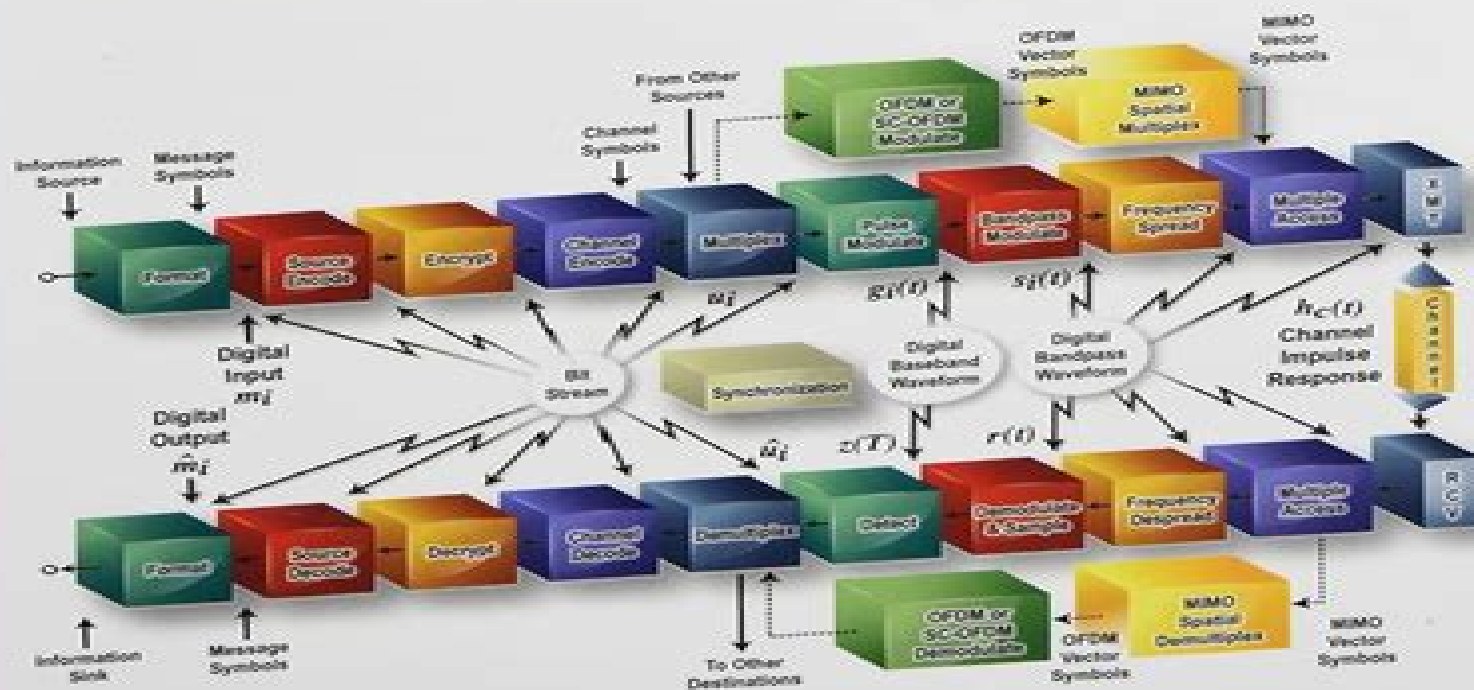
OFDM Vector Symbols

MIMO Vector Symbols

OFDM or SC-OFDM Modulator

MIMO Spatial Multiplex

From Other Sources

Channel Symbols

Information Source

Message Symbols

Format

Source Encode

Encrypt

Channel Encode

Multiplex

Pulse Modulate

Bandpass Modulate

Frequency Spread

Multiple Access

XMT

$u_i$

$g_i(t)$

$s_i(t)$

$h_c(t)$ Channel Impulse Response

Channel

Digital Input $m_i$

Bit Stream

Synchronization

Digital Baseband Waveform

Digital Bandpass Waveform

Digital Output $\hat{m}_i$

$\hat{u}_i$

$z(T)$

$r(t)$

Format

Source Decode

Decrypt

Channel Decode

Demultiplex

Detect

Demodulate & Sample

Frequency Despread

Multiple Access

RCV

OFDM or SC-OFDM Demodulator

MIMO Spatial Demultiplex

Information Sink

Message Symbols

To Other Destinations

OFDM Vector Symbols

MIMO Vector Symbols